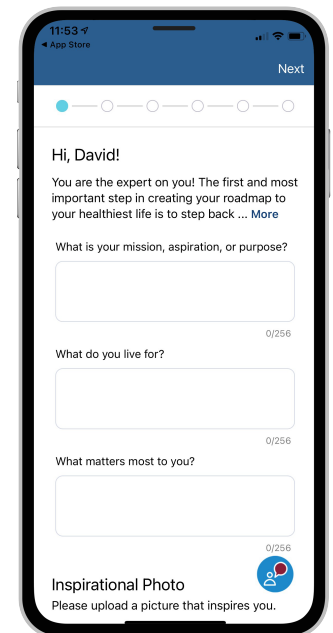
11:53
◂ App Store

Next

Hi, David!

You are the expert on you! The first and most important step in creating your roadmap to your healthiest life is to step back ... More

What is your mission, aspiration, or purpose?

0/256

What do you live for?

0/256

What matters most to you?

0/256

Inspirational Photo

Please upload a picture that inspires you.